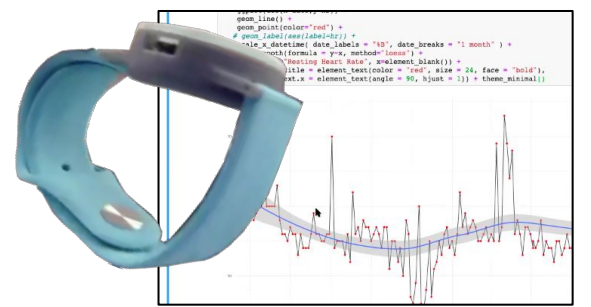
geom_line() +
geom_point(color="red") +
# geom_label(aes(label=hr)) +
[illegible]ale_x_datetime( date_labels = "%b", date_breaks = "1 month" ) +
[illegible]th(formula = y~x, method="loess") +
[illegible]"Resting Heart Rate", x=element_blank()) +
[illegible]itle = element_text(color = "red", size = 24, face = "bold"),
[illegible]xt.x = element_text(angle = 90, hjust = 1)) + theme_minimal()